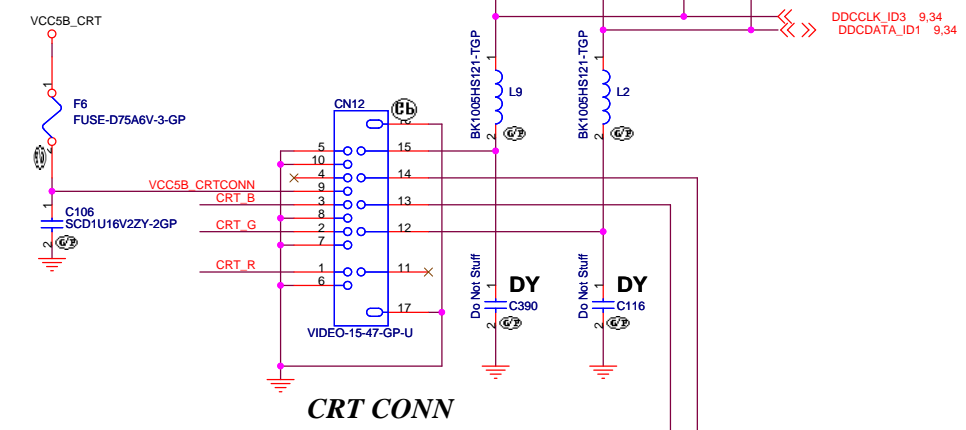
VCC5B_CRT

1
F6
FUSE-D75A6V-3-GP
2

VCC5B_CRTCONN
CRT_B
CRT_G
CRT_R

1
C106
SCD1U16V2ZY-2GP
2
G/P

CN12
Cb
5
10
4
9
3
8
2
7
1
6
15
14
13
12
11
17
VIDEO-15-47-GP-U

CRT CONN

DDCCLK_ID3 9,34
DDCDATA_ID1 9,34

BK1005HS121-TGP
1
L9
2
G/P

BK1005HS121-TGP
1
L2
2
G/P

Do Not Stuff
1
DY
C390
2
G/P

Do Not Stuff
1
DY
C116
2
G/P